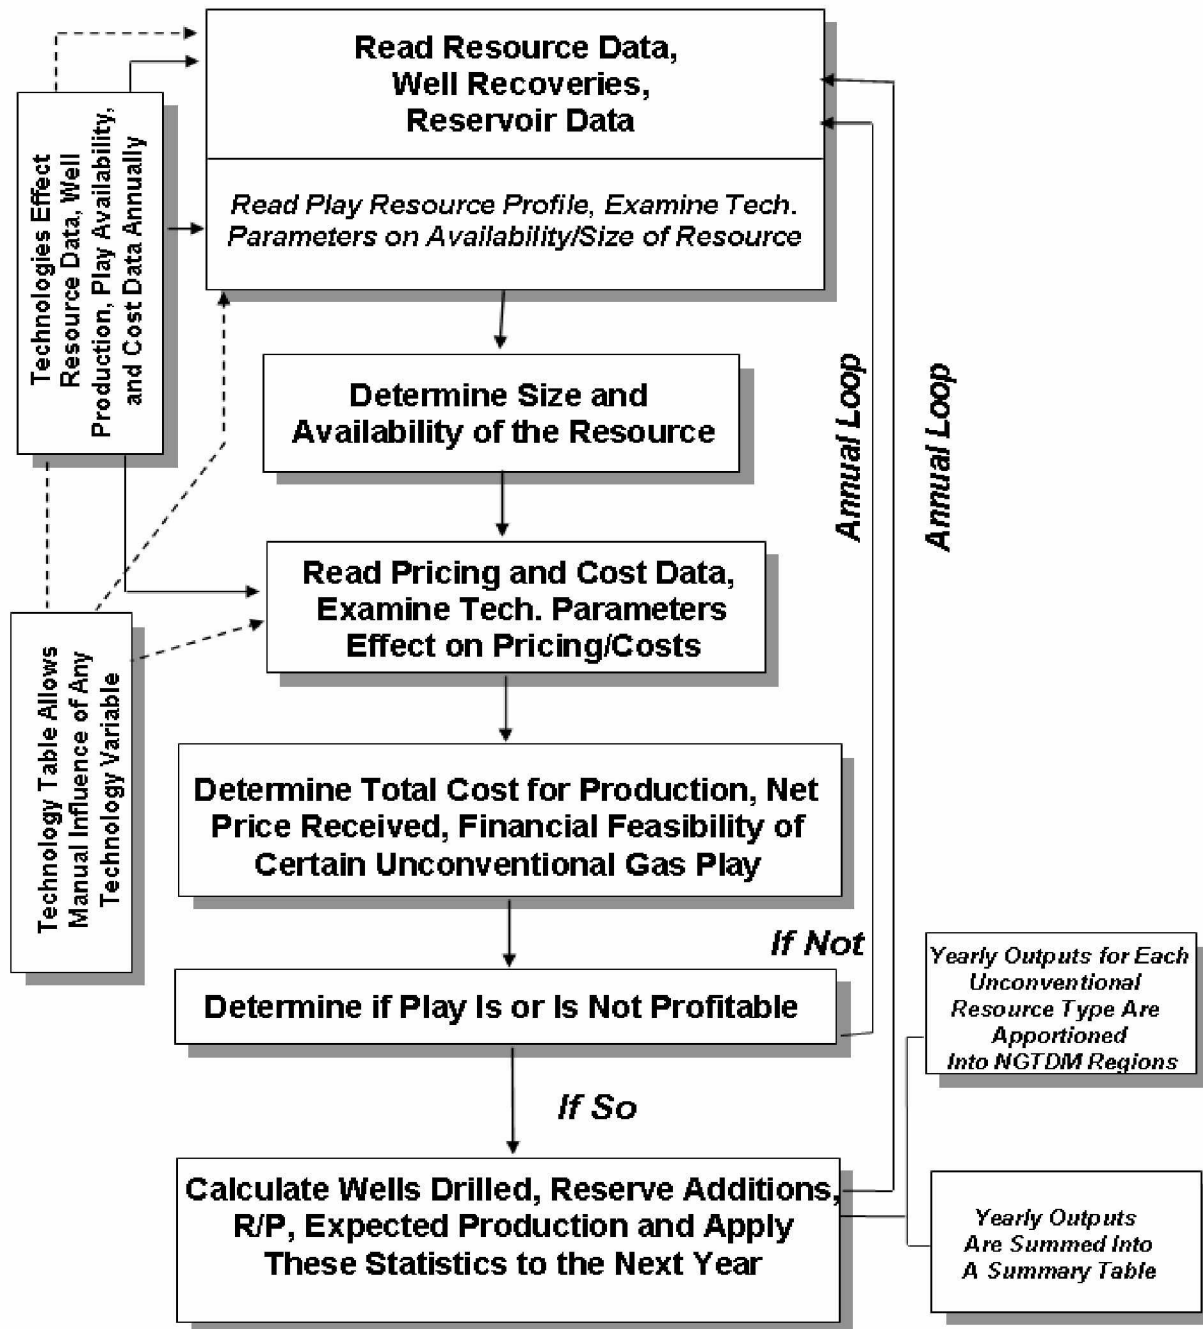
Read Resource Data, Well Recoveries, Reservoir Data

Read Play Resource Profile, Examine Tech. Parameters on Availability/Size of Resource

Technologies Effect Resource Data, Well Production, Play Availability, and Cost Data Annually

Determine Size and Availability of the Resource

Read Pricing and Cost Data, Examine Tech. Parameters Effect on Pricing/Costs

Technology Table Allows Manual Influence of Any Technology Variable

Determine Total Cost for Production, Net Price Received, Financial Feasibility of Certain Unconventional Gas Play

Annual Loop

Annual Loop

If Not

Determine if Play Is or Is Not Profitable

If So

Calculate Wells Drilled, Reserve Additions, R/P, Expected Production and Apply These Statistics to the Next Year

Yearly Outputs for Each Unconventional Resource Type Are Apportioned Into NGTDM Regions

Yearly Outputs Are Summed Into A Summary Table